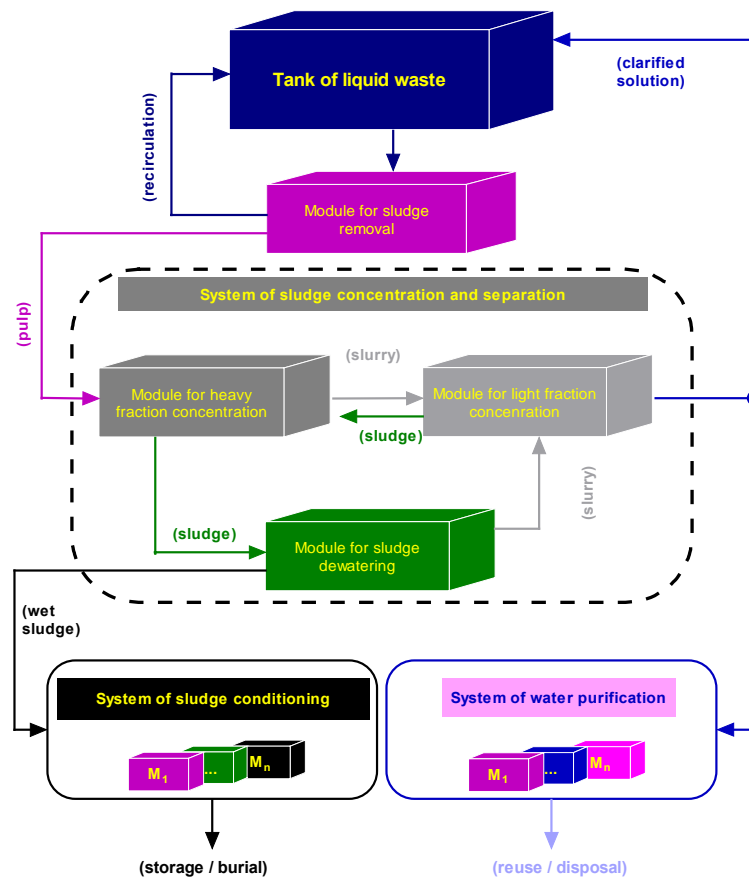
Tank of liquid waste

(clarified solution)

(recirculation)

Module for sludge removal

(pulp)

System of sludge concentration and separation

(slurry)

Module for heavy fraction concentration

Module for light fraction concenration

(sludge)

(slurry)

(sludge)

Module for sludge dewatering

(wet sludge)

System of sludge conditioning

$M_1$ ... $M_n$

System of water purification

$M_1$ ... $M_n$

(storage / burial)

(reuse / disposal)